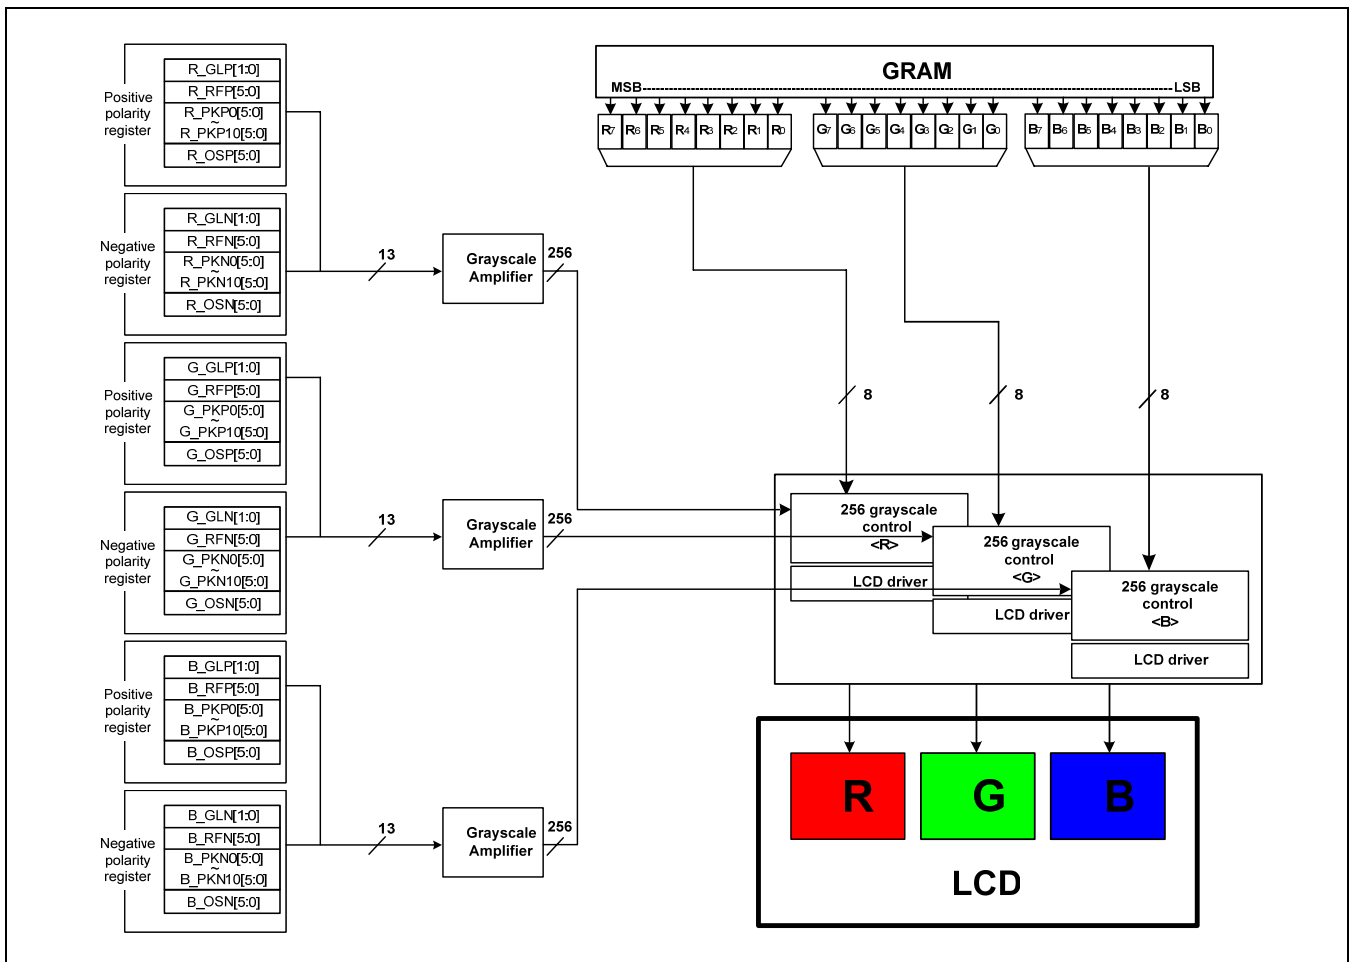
Positive polarity register

R_GLP[1:0]
R_RFP[5:0]
R_PKP0[5:0]
~
R_PKP10[5:0]
R_OSP[5:0]

Negative polarity register

R_GLN[1:0]
R_RFN[5:0]
R_PKN0[5:0]
~
R_PKN10[5:0]
R_OSN[5:0]

Positive polarity register

G_GLP[1:0]
G_RFP[5:0]
G_PKP0[5:0]
~
G_PKP10[5:0]
G_OSP[5:0]

Negative polarity register

G_GLN[1:0]
G_RFN[5:0]
G_PKN0[5:0]
~
G_PKN10[5:0]
G_OSN[5:0]

Positive polarity register

B_GLP[1:0]
B_RFP[5:0]
B_PKP0[5:0]
~
B_PKP10[5:0]
B_OSP[5:0]

Negative polarity register

B_GLN[1:0]
B_RFN[5:0]
B_PKN0[5:0]
~
B_PKN10[5:0]
B_OSN[5:0]

13
Grayscale Amplifier
256

13
Grayscale Amplifier
256

13
Grayscale Amplifier
256

GRAM
MSB
LSB

$R_7$ $R_6$ $R_5$ $R_4$ $R_3$ $R_2$ $R_1$ $R_0$
$G_7$ $G_6$ $G_5$ $G_4$ $G_3$ $G_2$ $G_1$ $G_0$
$B_7$ $B_6$ $B_5$ $B_4$ $B_3$ $B_2$ $B_1$ $B_0$

8
8
8

256 grayscale control <R>
LCD driver
256 grayscale control <G>
LCD driver
256 grayscale control <B>
LCD driver

R
G
B
LCD